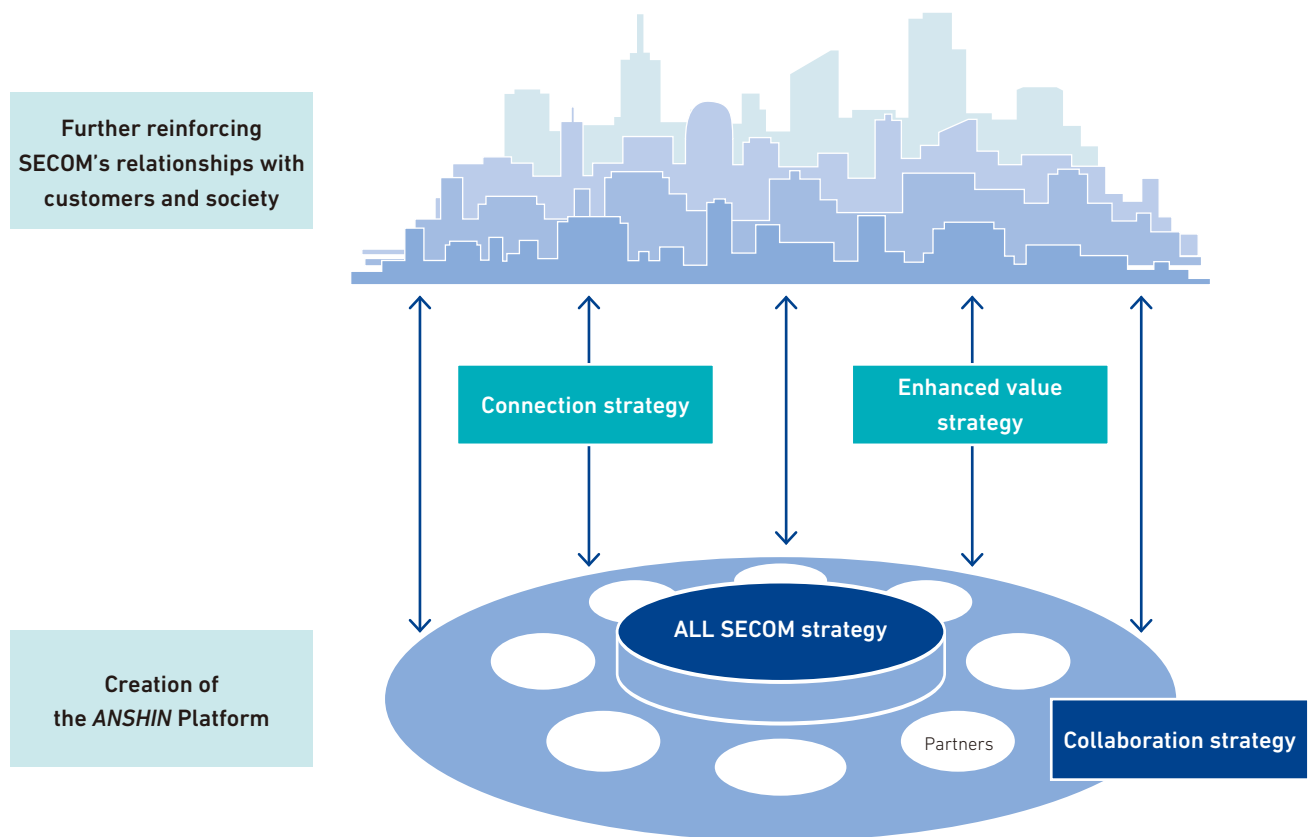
Further reinforcing SECOM's relationships with customers and society

Connection strategy

Enhanced value strategy

ALL SECOM strategy

Creation of the ANSHIN Platform

Partners

Collaboration strategy